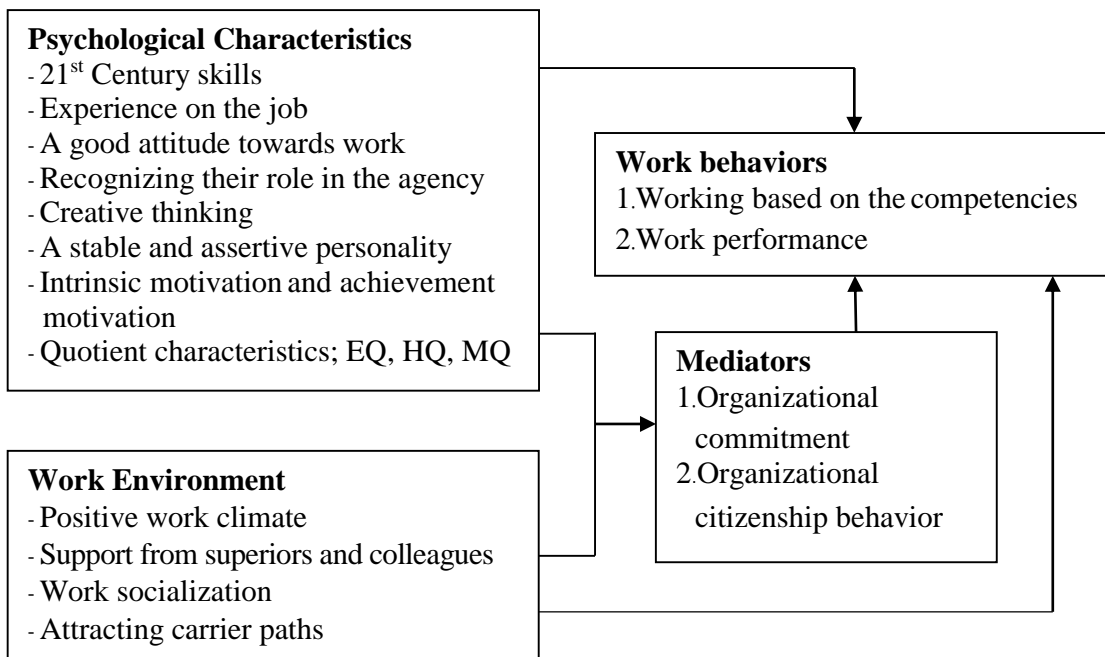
**Psychological Characteristics**
- $21^{st}$ Century skills
- Experience on the job
- A good attitude towards work
- Recognizing their role in the agency
- Creative thinking
- A stable and assertive personality
- Intrinsic motivation and achievement motivation
- Quotient characteristics; EQ, HQ, MQ

**Work behaviors**
1.Working based on the competencies
2.Work performance

**Mediators**
1.Organizational commitment
2.Organizational citizenship behavior

**Work Environment**
- Positive work climate
- Support from superiors and colleagues
- Work socialization
- Attracting carrier paths